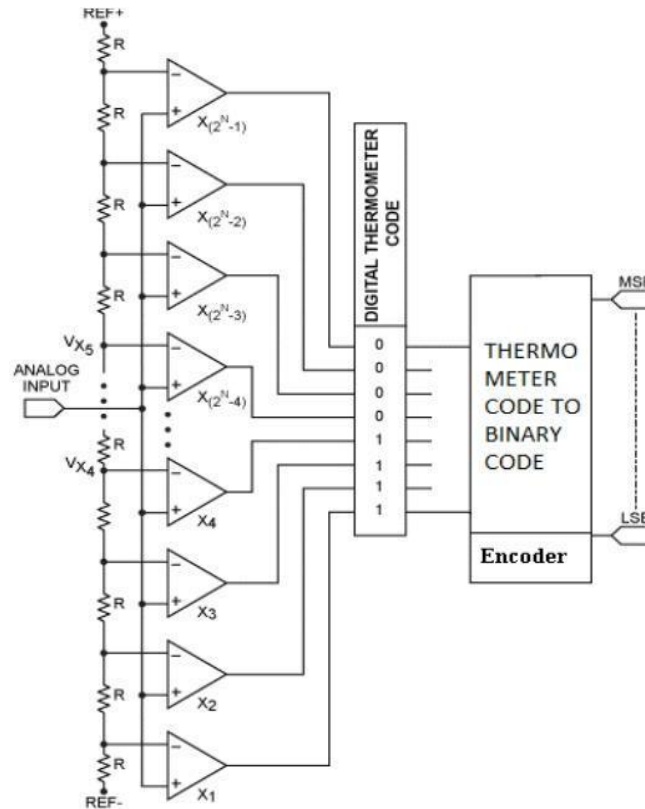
REF+
R
R
R
R
$V_{X_5}$
ANALOG INPUT
R
$V_{X_4}$
R
R
R
REF-
$X_{(2^N-1)}$
$X_{(2^N-2)}$
$X_{(2^N-3)}$
$X_{(2^N-4)}$
$X_4$
$X_3$
$X_2$
$X_1$
DIGITAL THERMOMETER CODE
0
0
0
0
1
1
1
1
THERMO METER CODE TO BINARY CODE
Encoder
MS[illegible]
LS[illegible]